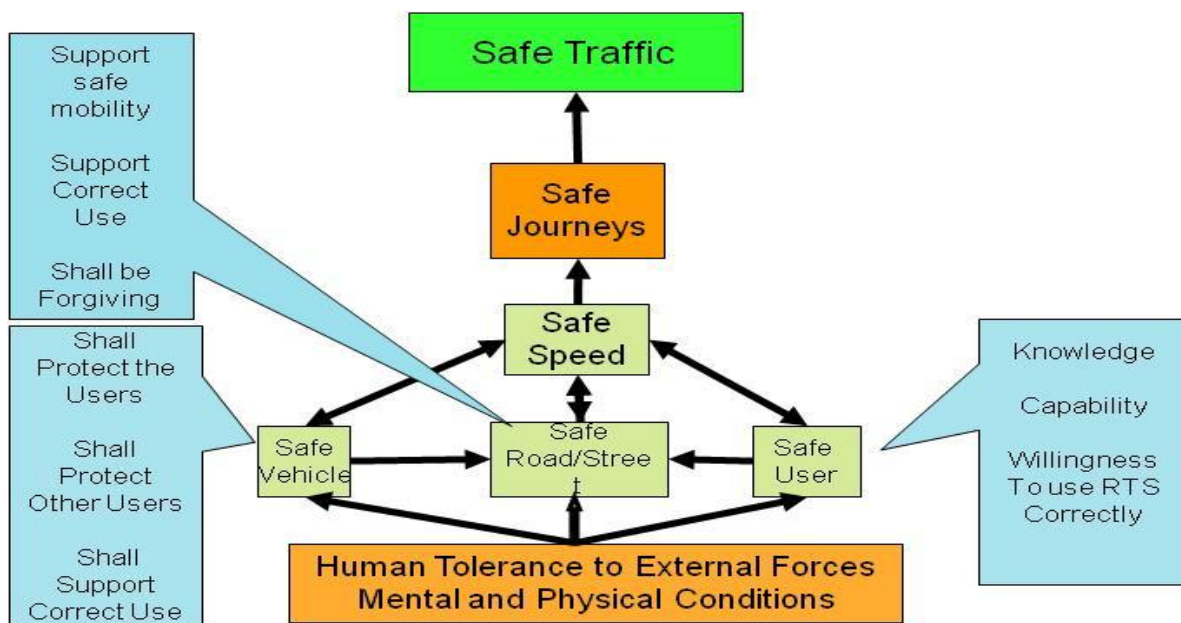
Safe Traffic

Safe Journeys

Safe Speed

Support safe mobility

Support Correct Use

Shall be Forgiving

Shall Protect the Users

Shall Protect Other Users

Shall Support Correct Use

Safe Vehicle

Safe Road/Stree t

Safe User

Knowledge

Capability

Willingness To use RTS Correctly

Human Tolerance to External Forces
Mental and Physical Conditions